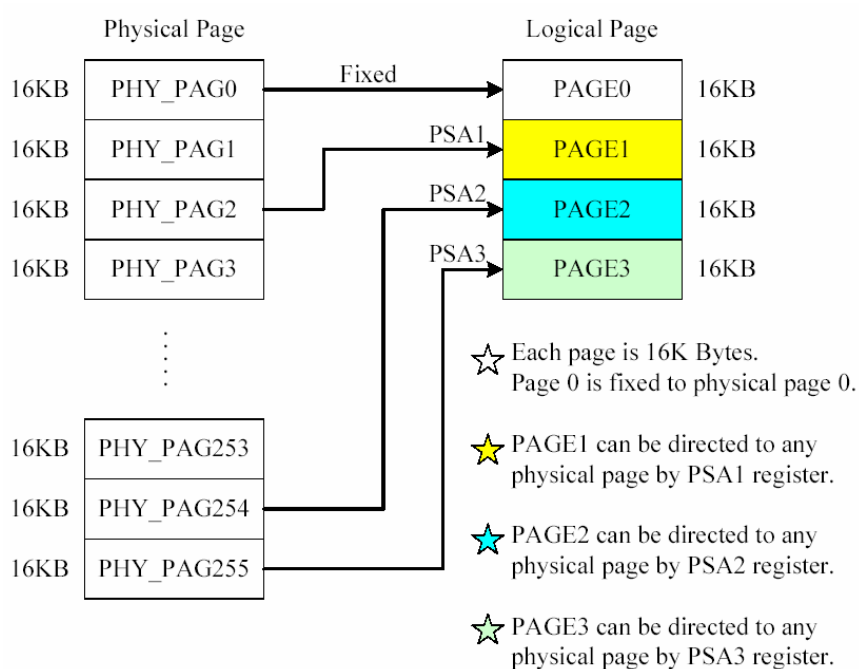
Physical Page

Logical Page

16KB PHY_PAG0

Fixed

PAGE0 16KB

16KB PHY_PAG1

PSA1

PAGE1 16KB

16KB PHY_PAG2

PSA2

PAGE2 16KB

16KB PHY_PAG3

PSA3

PAGE3 16KB

16KB PHY_PAG253

16KB PHY_PAG254

16KB PHY_PAG255

Each page is 16K Bytes. Page 0 is fixed to physical page 0.

PAGE1 can be directed to any physical page by PSA1 register.

PAGE2 can be directed to any physical page by PSA2 register.

PAGE3 can be directed to any physical page by PSA3 register.